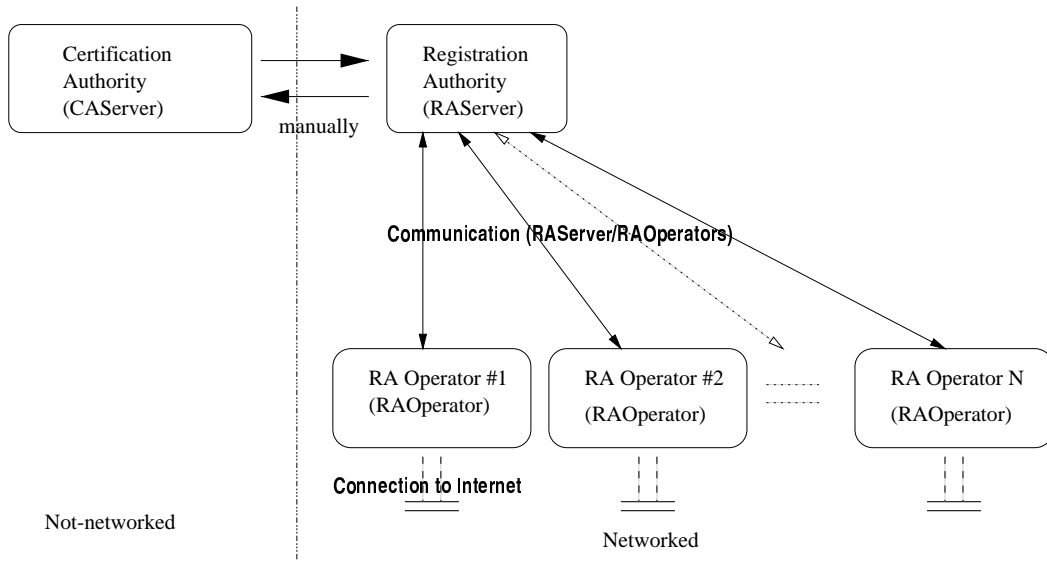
Certification Authority (CAServer)

manually

Registration Authority (RAServer)

Communication (RAServer/RAOperators)

RA Operator #1 (RAOperator)

RA Operator #2 (RAOperator)

RA Operator N (RAOperator)

Connection to Internet

Not-networked

Networked